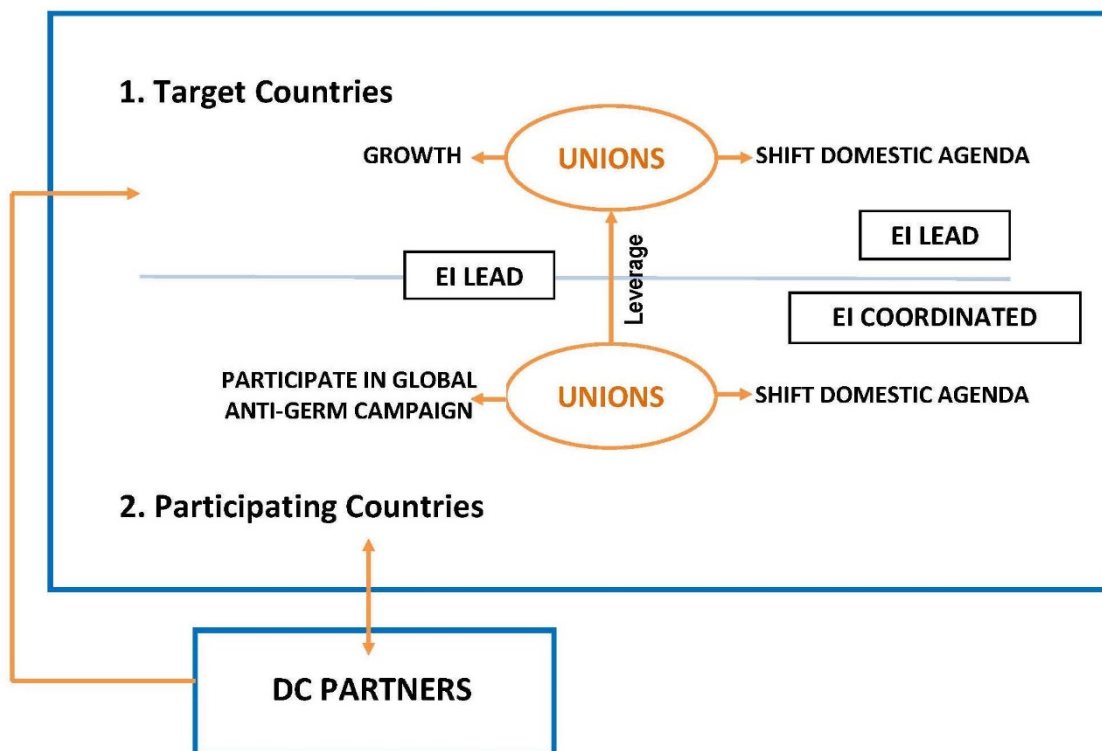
1. Target Countries

GROWTH

UNIONS

SHIFT DOMESTIC AGENDA

EI LEAD

EI LEAD

Leverage

EI COORDINATED

PARTICIPATE IN GLOBAL ANTI-GERM CAMPAIGN

UNIONS

SHIFT DOMESTIC AGENDA

2. Participating Countries

DC PARTNERS